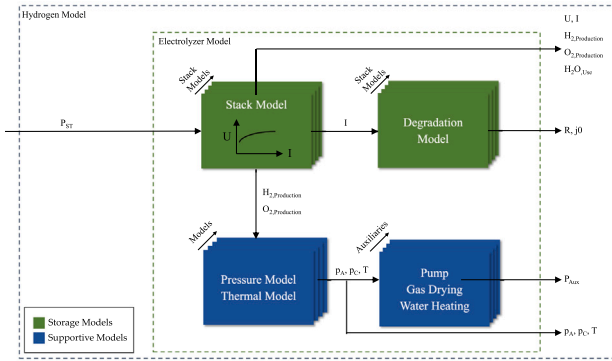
Hydrogen Model

Electrolyzer Model

U, I
$H_{2,Production}$
$O_{2,Production}$
$H_2O_{,Use}$

Stack Models

Stack Model

U

I

$P_{ST}$

I

Stack Models

Degradation Model

R, j0

$H_{2,Production}$
$O_{2,Production}$

Models

Pressure Model
Thermal Model

$p_A$, $p_C$, T

Auxiliaries

Pump
Gas Drying
Water Heating

$P_{Aux}$

$p_A$, $p_C$, T

Storage Models
Supportive Models